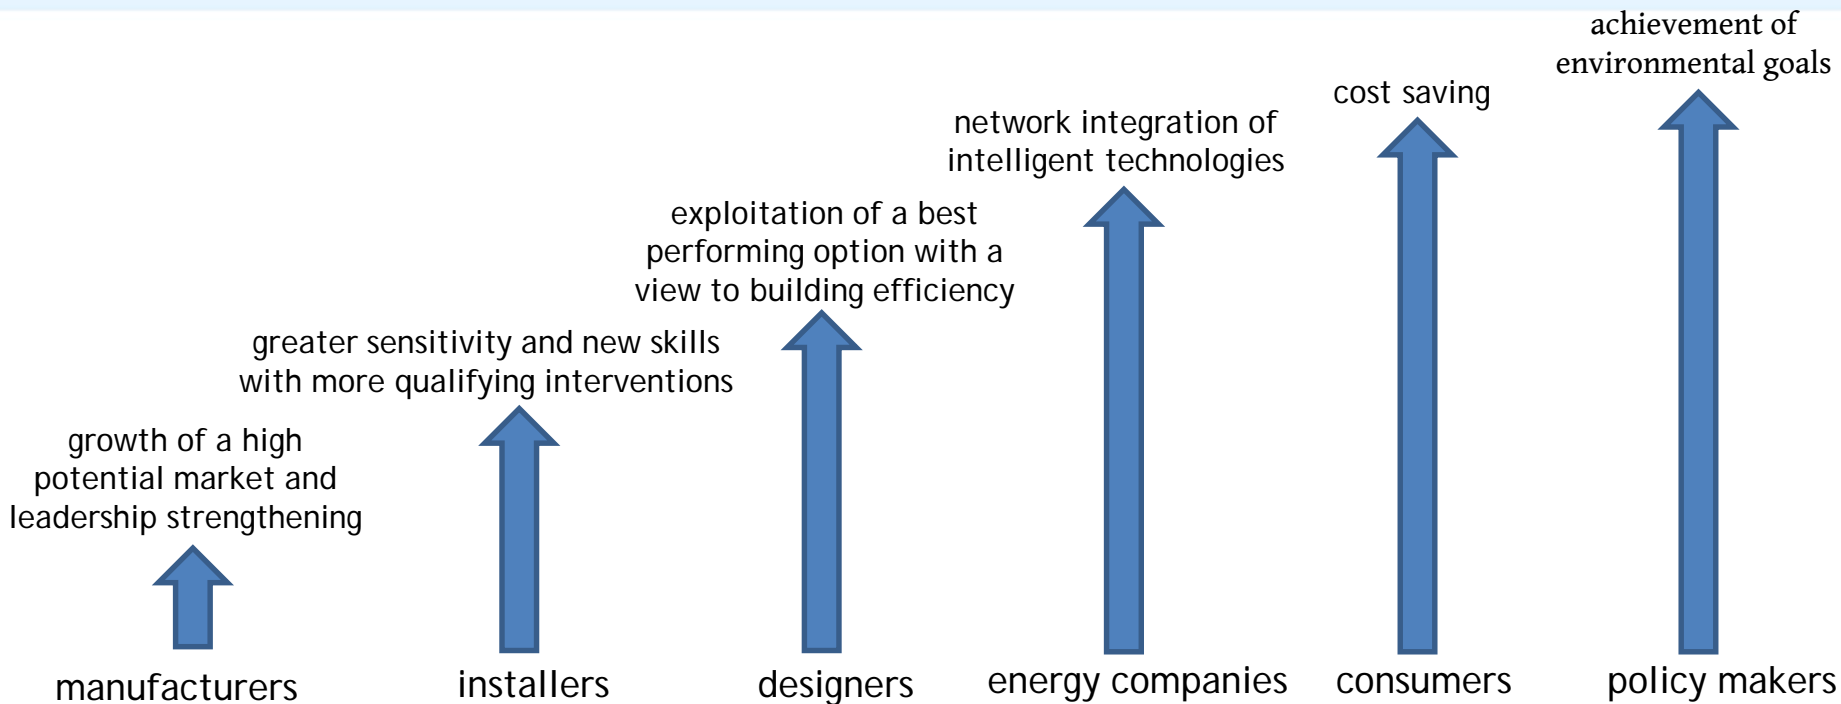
achievement of environmental goals

cost saving

network integration of intelligent technologies

exploitation of a best performing option with a view to building efficiency

greater sensitivity and new skills with more qualifying interventions

growth of a high potential market and leadership strengthening

manufacturers

installers

designers

energy companies

consumers

policy makers